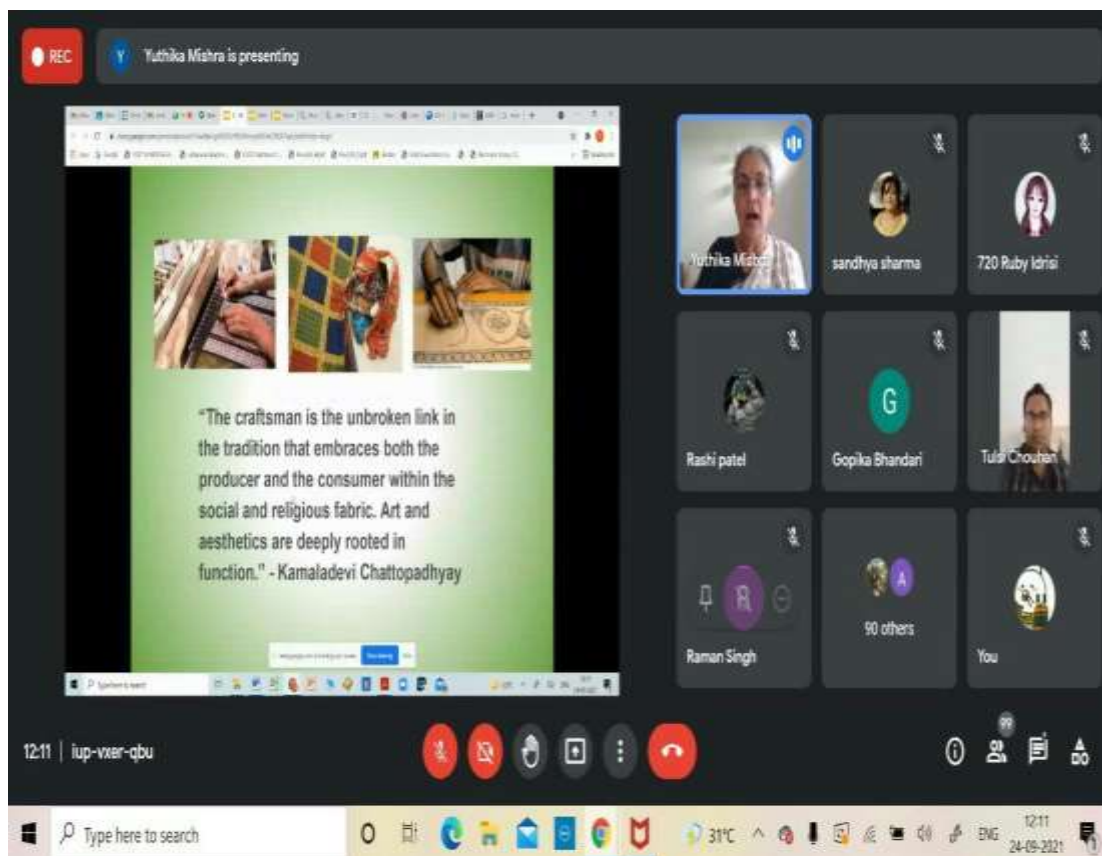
REC

Yuthika Mishra is presenting

"The craftsman is the unbroken link in the tradition that embraces both the producer and the consumer within the social and religious fabric. Art and aesthetics are deeply rooted in function." - Kamaladevi Chattopadhyay

Yuthika Mishra

sandhya sharma

720 Ruby Idrisi

Rashi patel

G

Gopika Bhandari

Tulsi Chouhan

R

Raman Singh

A

90 others

You

12:11 | iup-vxer-qbu

99

Type here to search

31°C

ENG

12:11
24-09-2021